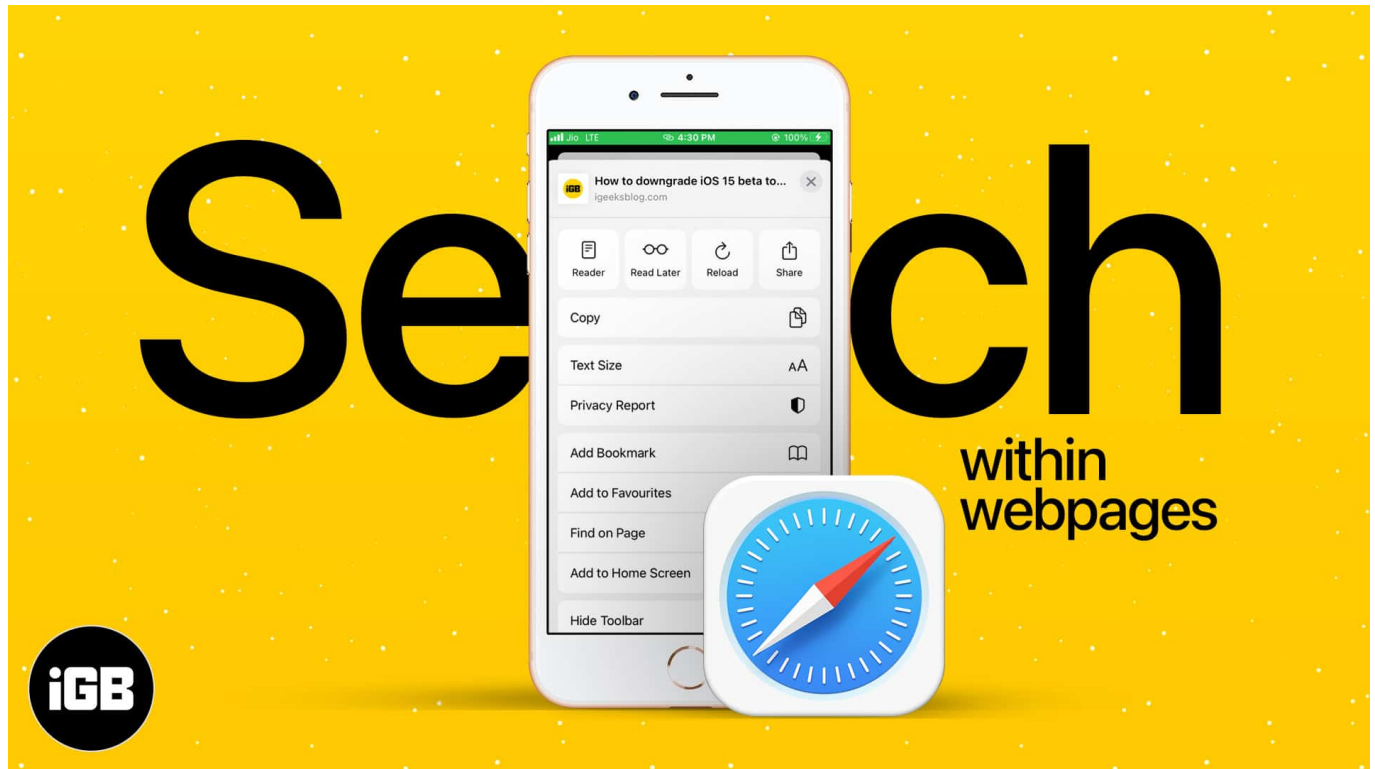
Se ch

Jio LTE 4:30 PM 100%

iGB How to downgrade iOS 15 beta to...
igeeksblog.com

Reader
Read Later
Reload
Share

Copy

Text Size AA

Privacy Report

Add Bookmark

Add to Favourites

Find on Page

Add to Home Screen

Hide Toolbar

within webpages

iGB